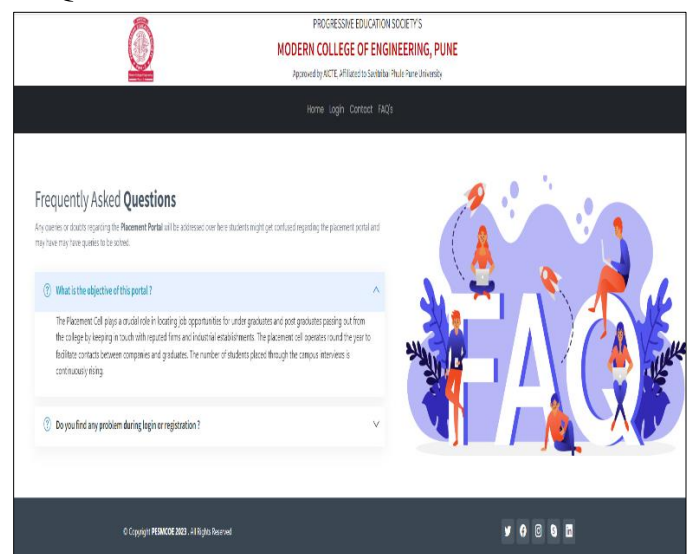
PROGRESSIVE EDUCATION SOCIETY'S

MODERN COLLEGE OF ENGINEERING, PUNE

Approved by AICTE, Affiliated to Savitribai Phule Pune University

Home Login Contact FAQ's

Frequently Asked **Questions**

Any queries or doubts regarding the **Placement Portal** will be addressed over here students might get confused regarding the placement portal and may have may have queries to be solved.

What is the objective of this portal ?

The Placement Cell plays a crucial role in locating job opportunities for under graduates and post graduates passing out from the college by keeping in touch with reputed firms and industrial establishments. The placement cell operates round the year to facilitate contacts between companies and graduates. The number of students placed through the campus interviews is continuously rising.

Do you find any problem during login or registration ?

FAQ

© Copyright **PESMCOE 2023**. All Rights Reserved